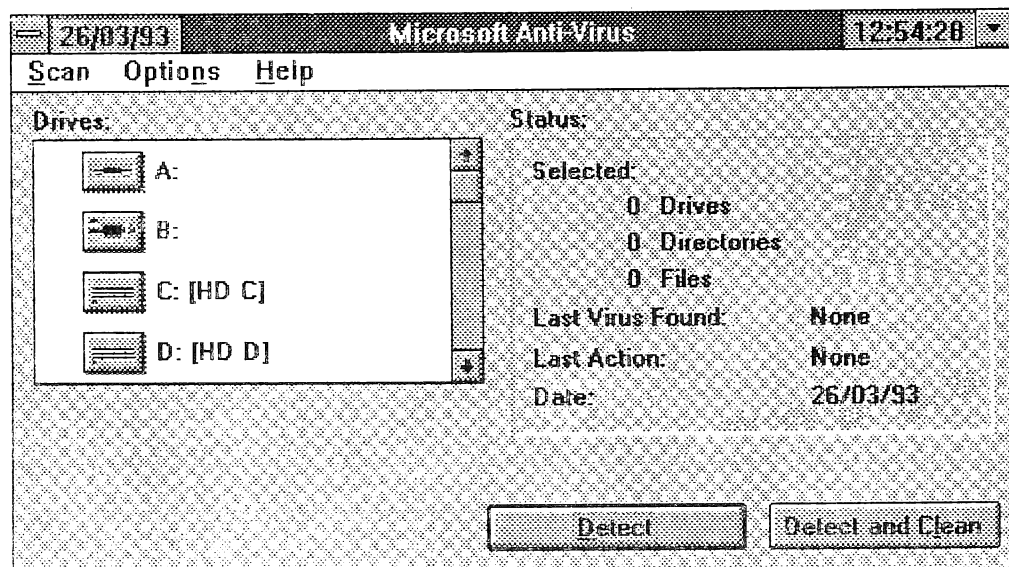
26/03/93 Microsoft Anti-Virus 12:54:28

Scan Options Help

Drives:

A:

B:

C: [HD C]

D: [HD D]

Status:

Selected:

0 Drives

0 Directories

0 Files

Last Virus Found: None

Last Action: None

Date: 26/03/93

Detect

Detect and Clean